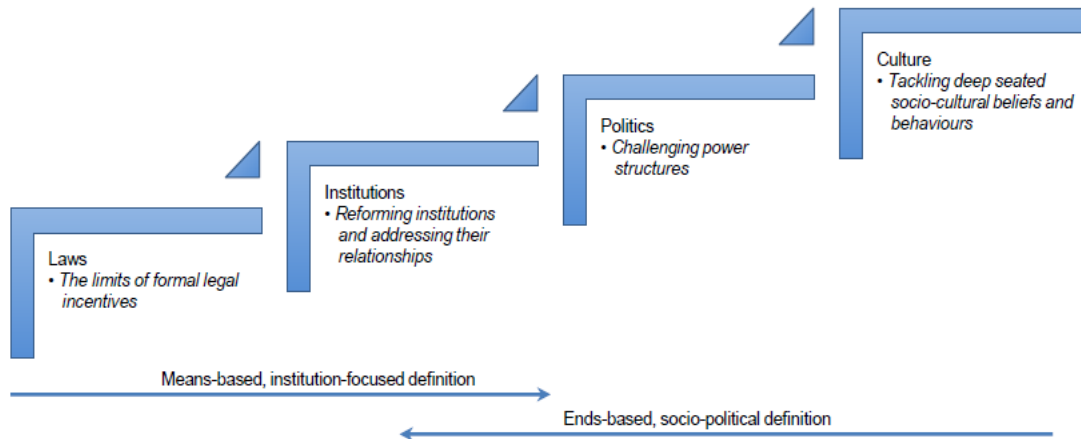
Laws
• The limits of formal legal incentives

Institutions
• Reforming institutions and addressing their relationships

Politics
• Challenging power structures

Culture
• Tackling deep seated socio-cultural beliefs and behaviours

Means-based, institution-focused definition

Ends-based, socio-political definition